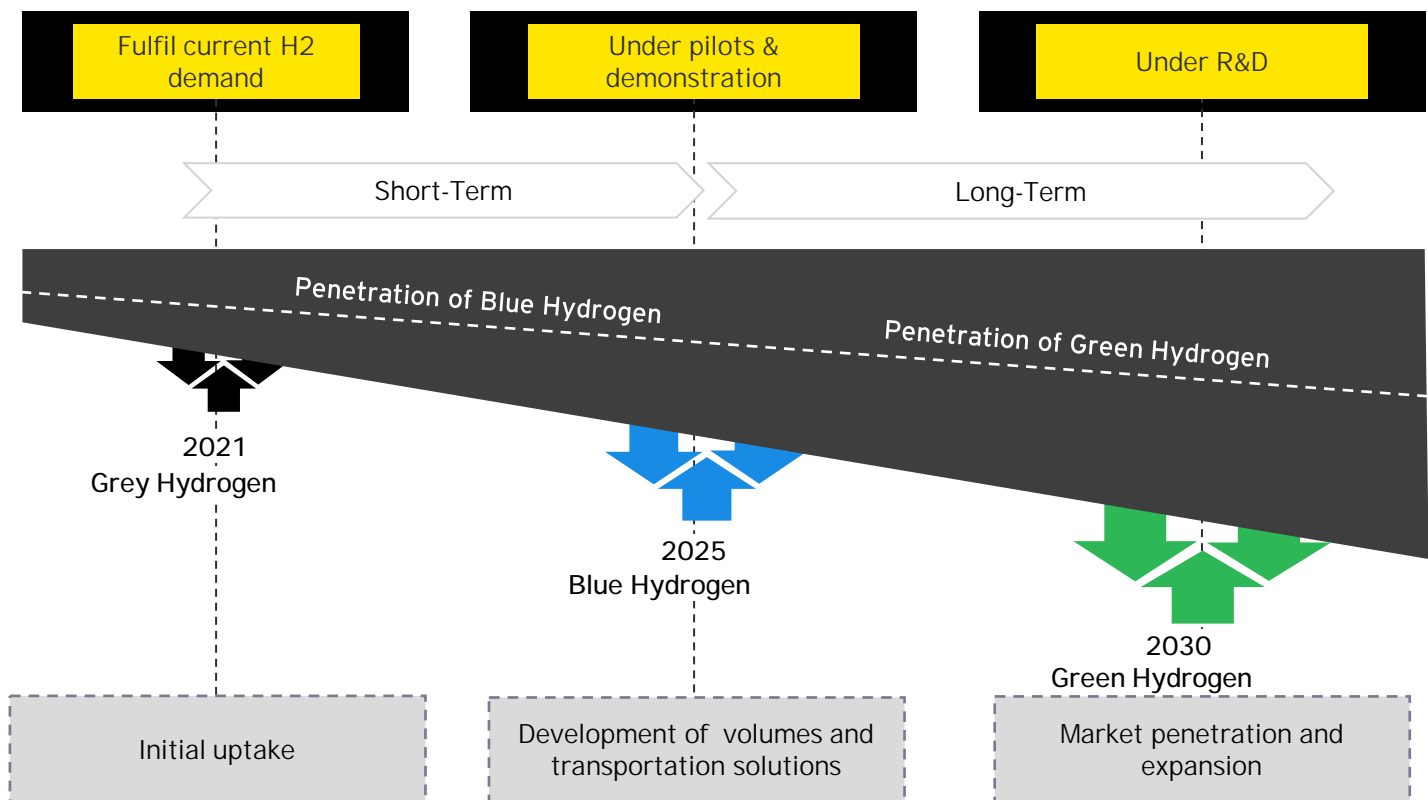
Fulfil current H2 demand

Under pilots & demonstration

Under R&D

Short-Term

Long-Term

Penetration of Blue Hydrogen

Penetration of Green Hydrogen

2021
Grey Hydrogen

2025
Blue Hydrogen

2030
Green Hydrogen

Initial uptake

Development of volumes and transportation solutions

Market penetration and expansion